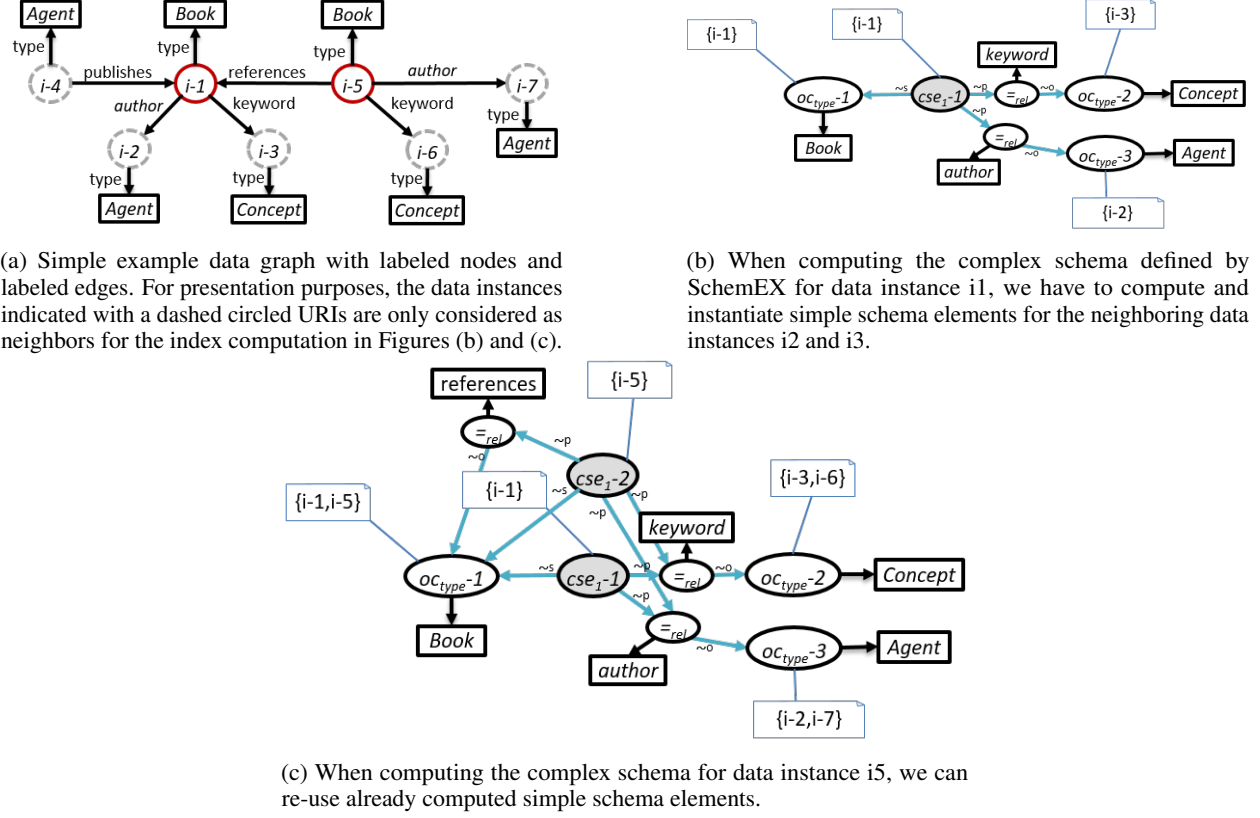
Agent
type
i-4
publishes
Book
type
i-1
references
Book
type
i-5
author
i-7
type
Agent
author
keyword
keyword
i-2
type
Agent
i-3
type
Concept
i-6
type
Concept

(a) Simple example data graph with labeled nodes and labeled edges. For presentation purposes, the data instances indicated with a dashed circled URIs are only considered as neighbors for the index computation in Figures (b) and (c).

{i-1}
{i-1}
{i-3}
keyword
$oc_{type}$-1
~s
$cse_1$-1
~p
$=_{rel}$
~o
$oc_{type}$-2
Concept
~p
Book
$=_{rel}$
~o
$oc_{type}$-3
Agent
author
{i-2}

(b) When computing the complex schema defined by SchemEX for data instance i1, we have to compute and instantiate simple schema elements for the neighboring data instances i2 and i3.

references
{i-5}
$=_{rel}$
~p
~o
$cse_1$-2
{i-1}
~s
~p
{i-1,i-5}
~p
keyword
{i-3,i-6}
$oc_{type}$-1
~s
$cse_1$-1
~p
$=_{rel}$
~o
$oc_{type}$-2
Concept
~p
Book
$=_{rel}$
~o
$oc_{type}$-3
Agent
author
{i-2,i-7}

(c) When computing the complex schema for data instance i5, we can re-use already computed simple schema elements.